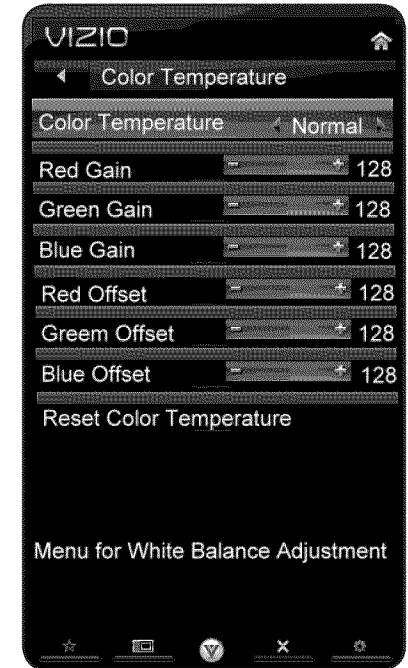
VIZIO

Color Temperature

Color Temperature Normal

Red Gain - + 128

Green Gain - + 128

Blue Gain - + 128

Red Offset - + 128

Greem Offset - + 128

Blue Offset - + 128

Reset Color Temperature

Menu for White Balance Adjustment